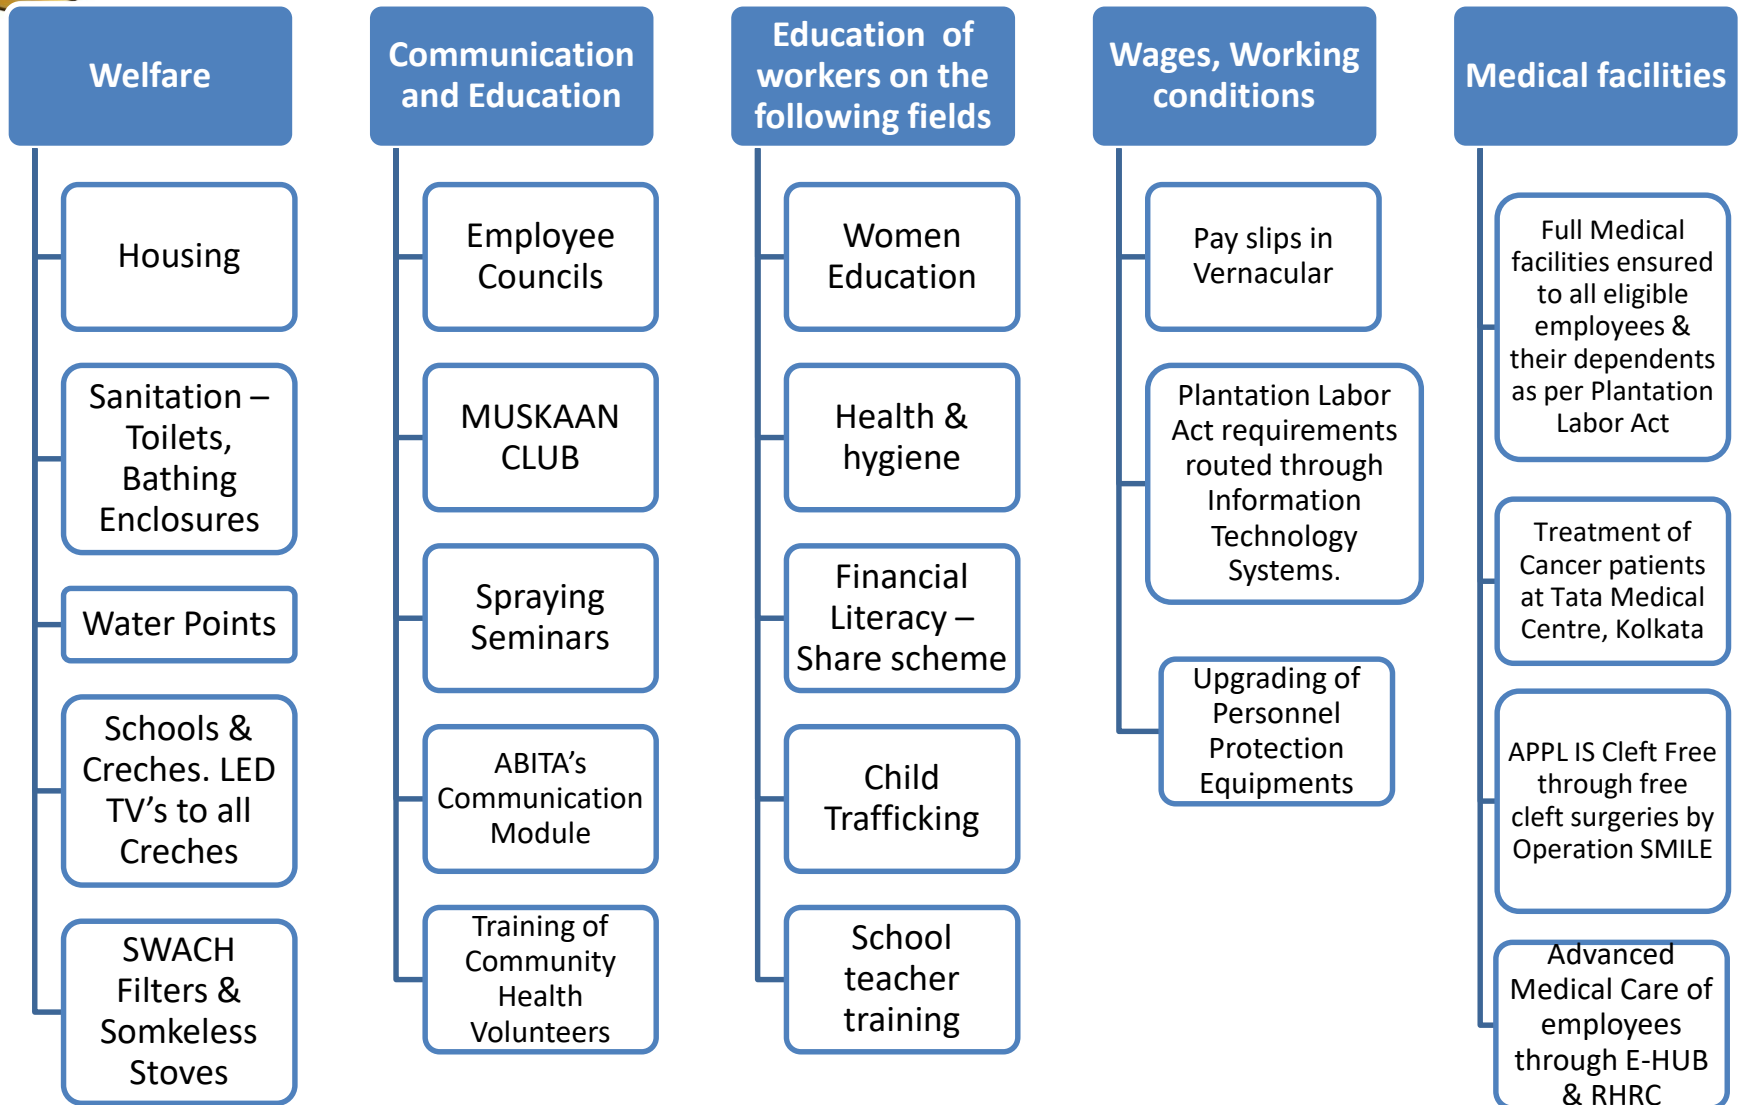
Welfare

Housing

Sanitation – Toilets, Bathing Enclosures

Water Points

Schools & Creches. LED TV's to all Creches

SWACH Filters & Somkeless Stoves

Communication and Education

Employee Councils

MUSKAAN CLUB

Spraying Seminars

ABITA's Communication Module

Training of Community Health Volunteers

Education of workers on the following fields

Women Education

Health & hygiene

Financial Literacy – Share scheme

Child Trafficking

School teacher training

Wages, Working conditions

Pay slips in Vernacular

Plantation Labor Act requirements routed through Information Technology Systems.

Upgrading of Personnel Protection Equipments

Medical facilities

Full Medical facilities ensured to all eligible employees & their dependents as per Plantation Labor Act

Treatment of Cancer patients at Tata Medical Centre, Kolkata

APPL IS Cleft Free through free cleft surgeries by Operation SMILE

Advanced Medical Care of employees through E-HUB & RHRC